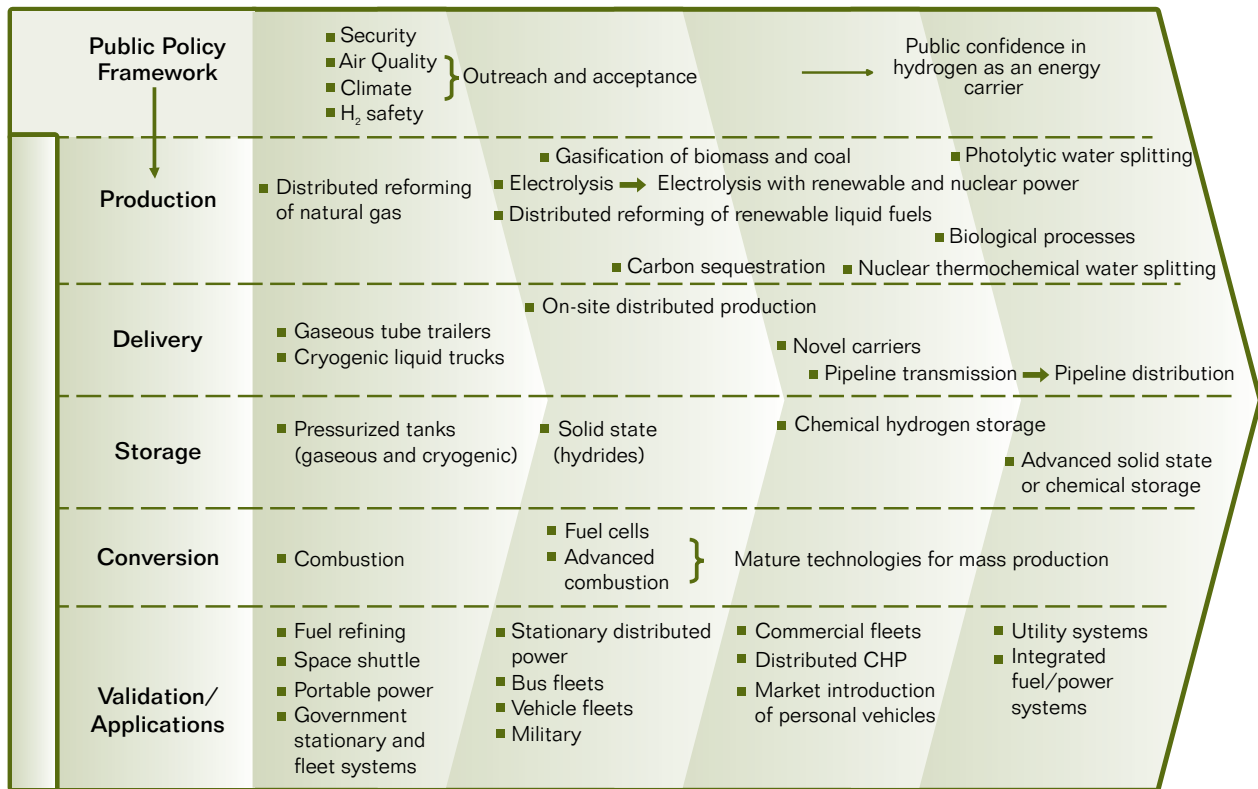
Public Policy Framework

Security
Air Quality
Climate
$H_2$ safety
Outreach and acceptance

Public confidence in hydrogen as an energy carrier

Production

Distributed reforming of natural gas
Gasification of biomass and coal
Electrolysis → Electrolysis with renewable and nuclear power
Distributed reforming of renewable liquid fuels
Photolytic water splitting
Biological processes
Carbon sequestration
Nuclear thermochemical water splitting

Delivery

Gaseous tube trailers
Cryogenic liquid trucks
On-site distributed production
Novel carriers
Pipeline transmission → Pipeline distribution

Storage

Pressurized tanks (gaseous and cryogenic)
Solid state (hydrides)
Chemical hydrogen storage
Advanced solid state or chemical storage

Conversion

Combustion
Fuel cells
Advanced combustion
Mature technologies for mass production

Validation/ Applications

Fuel refining
Space shuttle
Portable power
Government stationary and fleet systems
Stationary distributed power
Bus fleets
Vehicle fleets
Military
Commercial fleets
Distributed CHP
Market introduction of personal vehicles
Utility systems
Integrated fuel/power systems